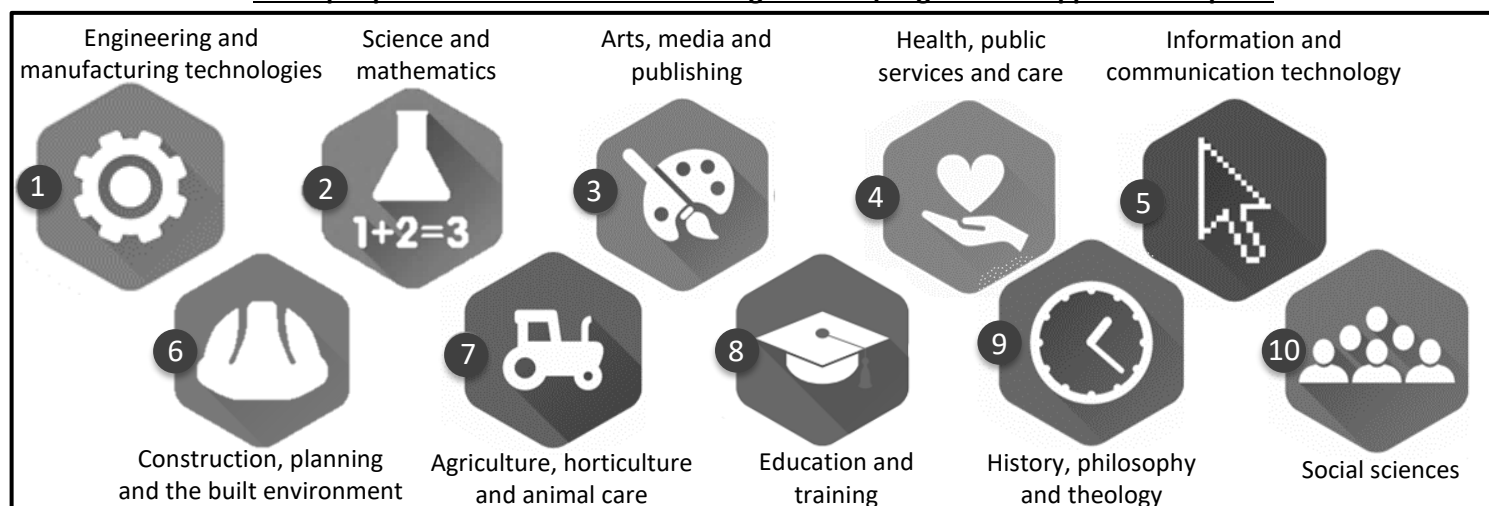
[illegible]

Engineering and manufacturing technologies

1

Science and mathematics

2

1+2=3

Arts, media and publishing

3

Health, public services and care

4

Information and communication technology

5

6

Construction, planning and the built environment

7

Agriculture, horticulture and animal care

8

Education and training

9

History, philosophy and theology

10

Social sciences